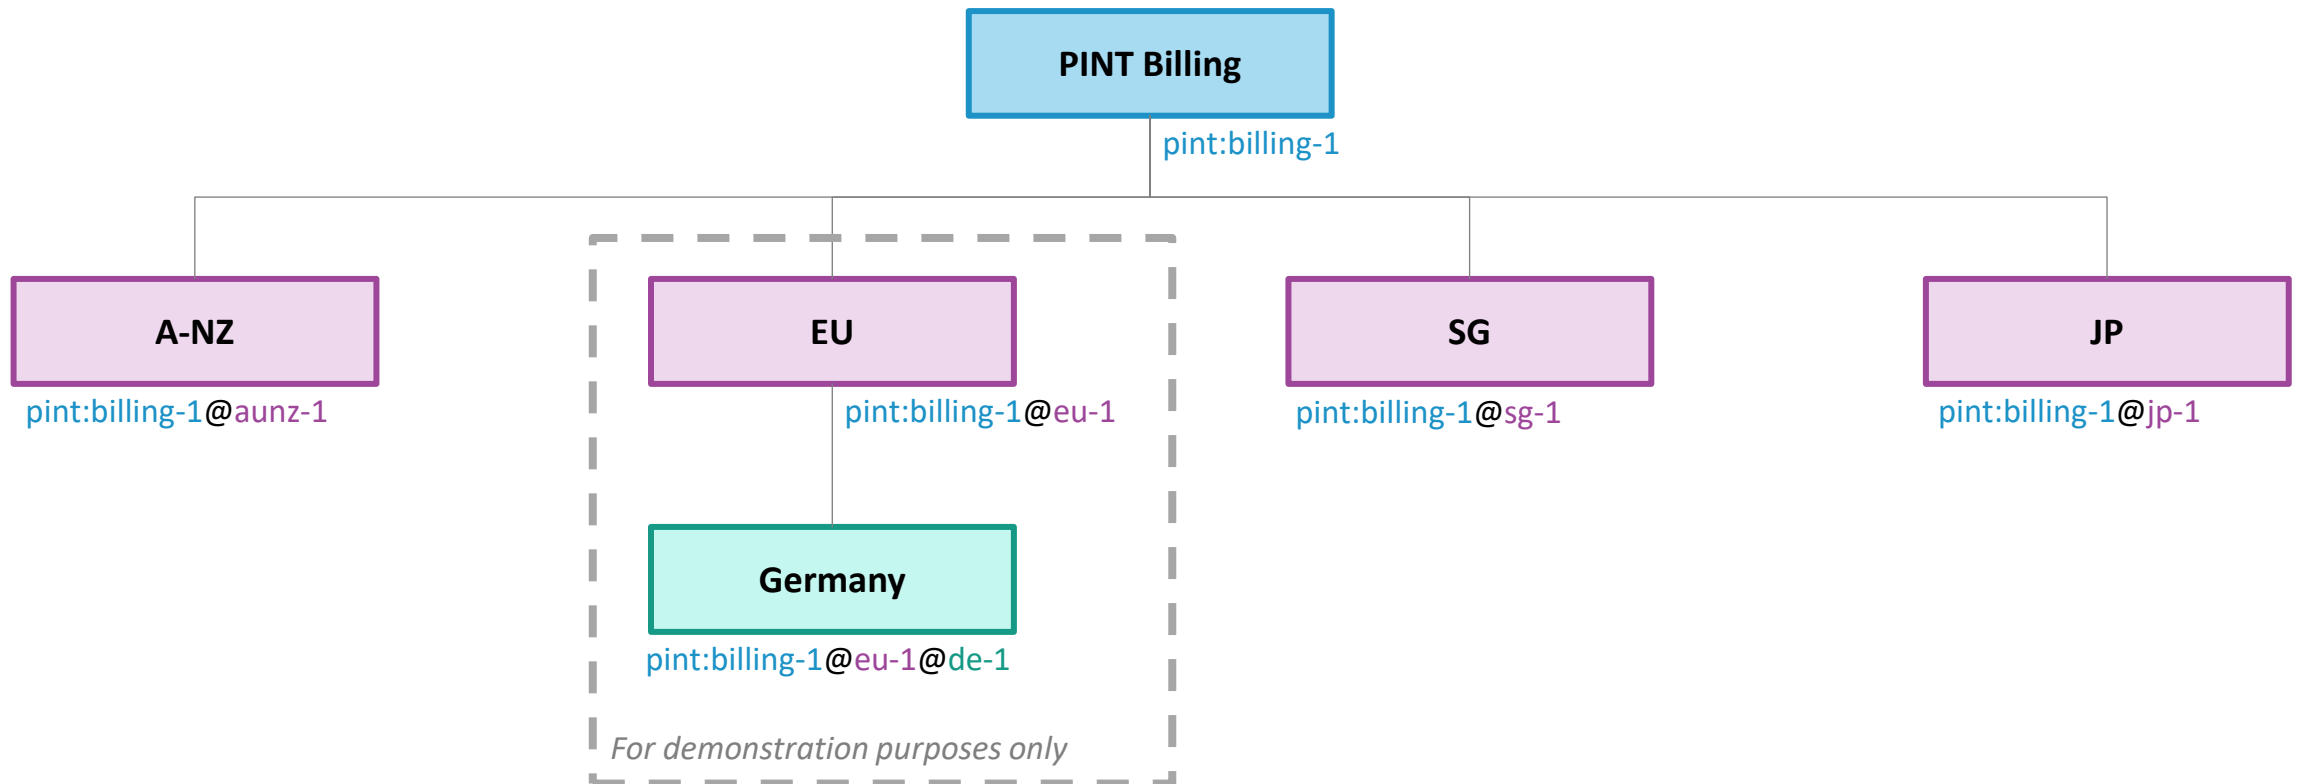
PINT Billing

pint:billing-1

A-NZ

pint:billing-1@aunz-1

EU

pint:billing-1@eu-1

Germany

pint:billing-1@eu-1@de-1

For demonstration purposes only

SG

pint:billing-1@sg-1

JP

pint:billing-1@jp-1